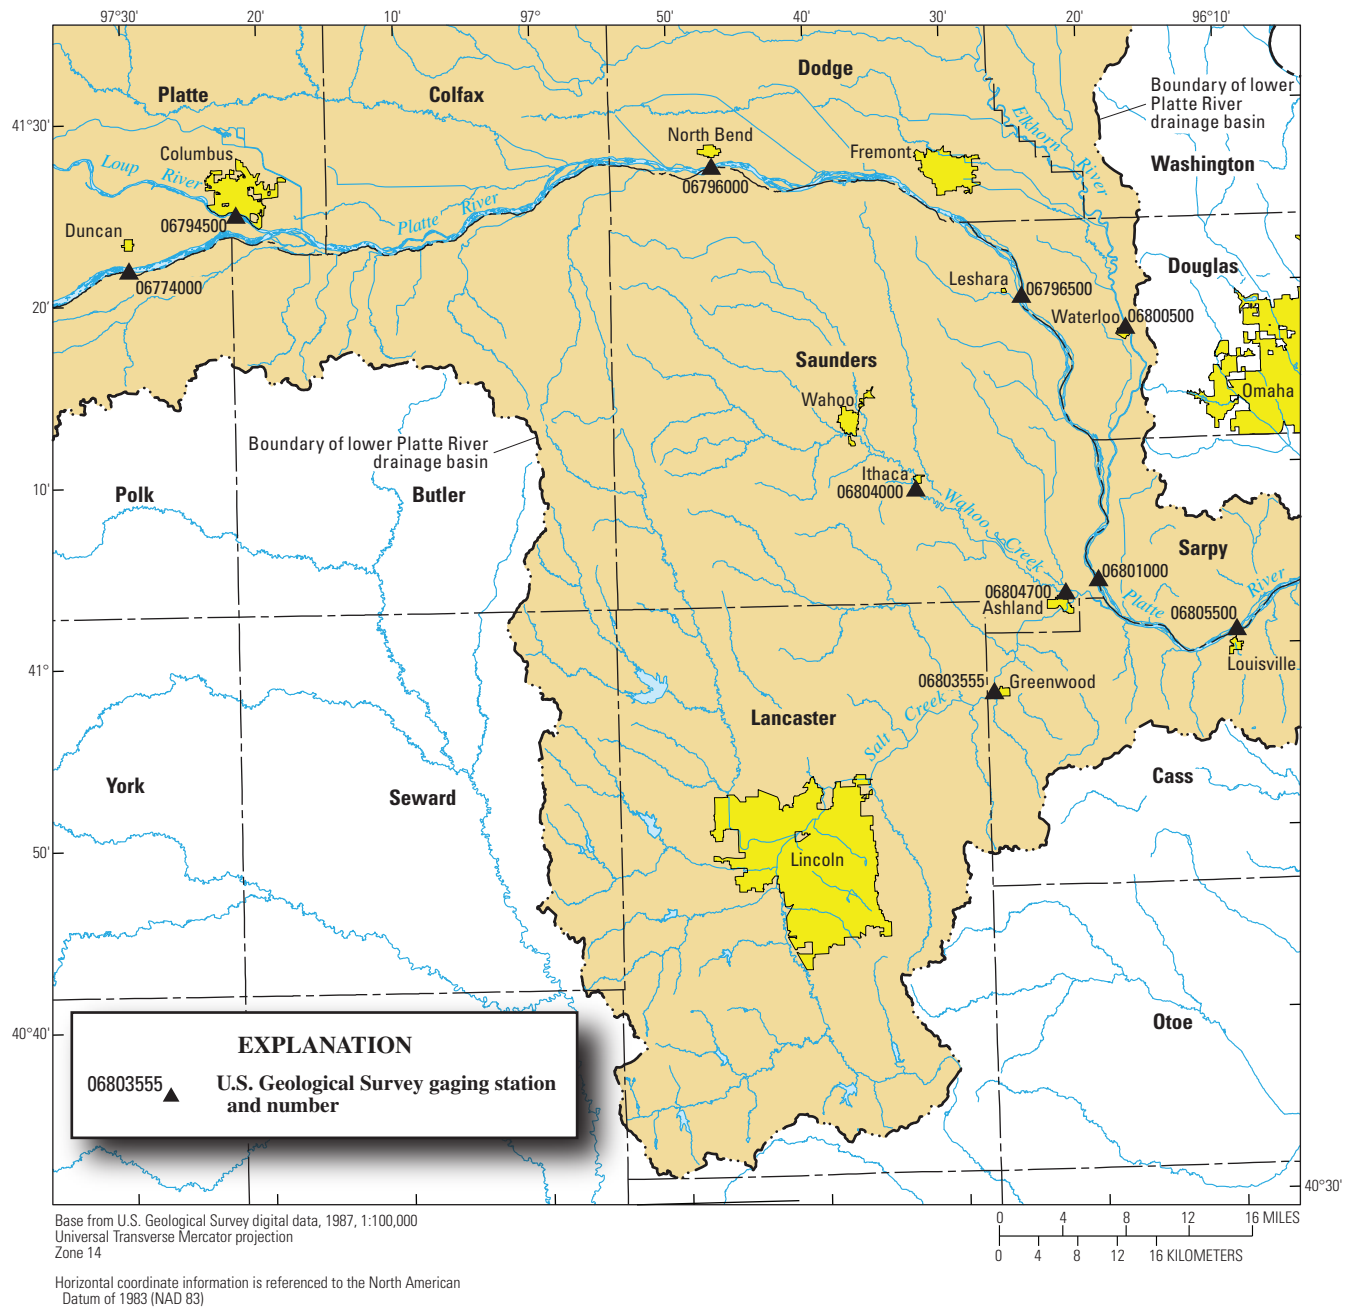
97°30' 20' 10' 97° 50' 40' 30' 20' 96°10'

41°30'

20'

10'

41°

50'

40°40'

40°30'

Platte

Colfax

Dodge

Boundary of lower Platte River drainage basin

Washington

Loup River

Columbus

06794500

Duncan

06774000

Platte River

North Bend

06796000

Fremont

Elkhorn River

Douglas

Leshara

06796500

Waterloo

06800500

Omaha

Saunders

Wahoo

Boundary of lower Platte River drainage basin

Polk

Butler

Ithaca

06804000

Wahoo Creek

Sarpy

06801000

06804700

Ashland

Platte River

06805500

Louisville

06803555

Greenwood

Lancaster

Salt Creek

York

Seward

Cass

Lincoln

Otoe

EXPLANATION

06803555 U.S. Geological Survey gaging station and number

Base from U.S. Geological Survey digital data, 1987, 1:100,000
Universal Transverse Mercator projection
Zone 14

Horizontal coordinate information is referenced to the North American Datum of 1983 (NAD 83)

0 4 8 12 16 MILES

0 4 8 12 16 KILOMETERS